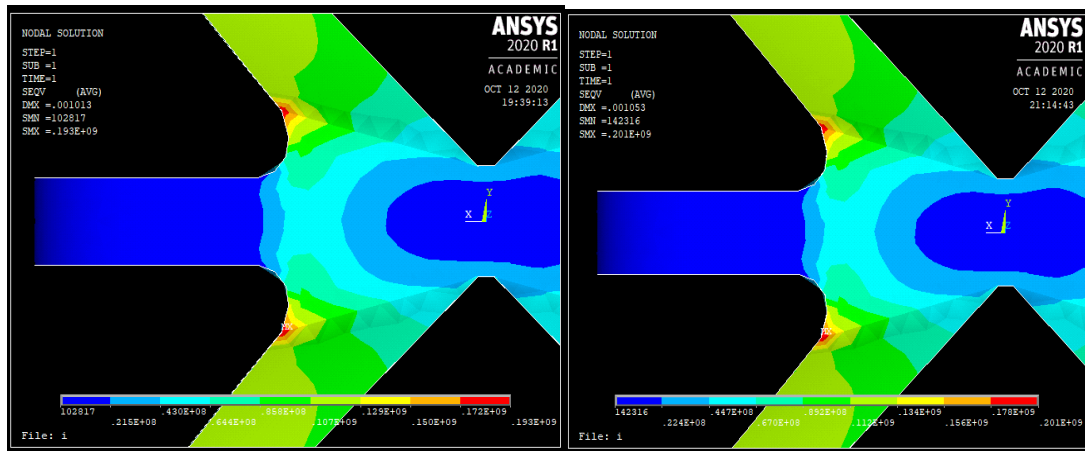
NODAL SOLUTION

STEP=1
SUB =1
TIME=1
SEQV (AVG)
DMX =.001013
SMN =102817
SMX =.193E+09

ANSYS
2020 R1
ACADEMIC

OCT 12 2020
19:39:13

Y
X Z

102817 .215E+08 .430E+08 .644E+08 .858E+08 .107E+09 .129E+09 .150E+09 .172E+09 .193E+09

File: i

NODAL SOLUTION

STEP=1
SUB =1
TIME=1
SEQV (AVG)
DMX =.001053
SMN =142316
SMX =.201E+09

ANSYS
2020 R1
ACADEMIC

OCT 12 2020
21:14:43

Y
X Z

142316 .224E+08 .447E+08 .670E+08 .892E+08 .112E+09 .134E+09 .156E+09 .178E+09 .201E+09

File: i